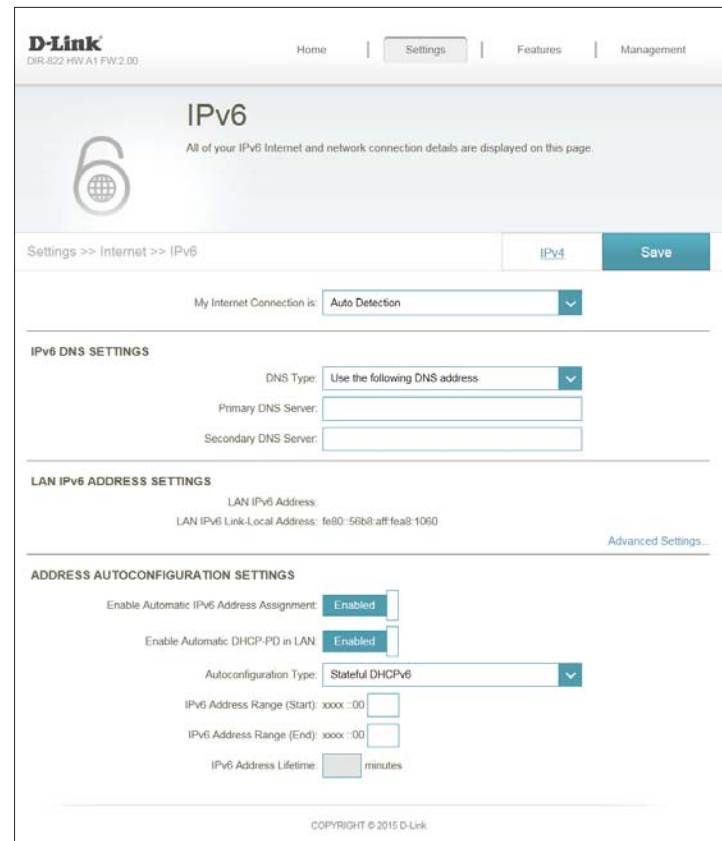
D-Link
DIR-822 HW:A1 FW:2.00

Home | Settings | Features | Management

IPv6

All of your IPv6 Internet and network connection details are displayed on this page.

Settings >> Internet >> IPv6

IPv4

Save

My Internet Connection is: Auto Detection

IPv6 DNS SETTINGS

DNS Type: Use the following DNS address

Primary DNS Server:

Secondary DNS Server:

LAN IPv6 ADDRESS SETTINGS

LAN IPv6 Address:

LAN IPv6 Link-Local Address: fe80::56b8:aff:fea8:1060

Advanced Settings...

ADDRESS AUTOCONFIGURATION SETTINGS

Enable Automatic IPv6 Address Assignment: Enabled

Enable Automatic DHCP-PD in LAN: Enabled

Autoconfiguration Type: Stateful DHCPv6

IPv6 Address Range (Start): xxxx ::00

IPv6 Address Range (End): xxxx ::00

IPv6 Address Lifetime: minutes

COPYRIGHT © 2015 D-Link